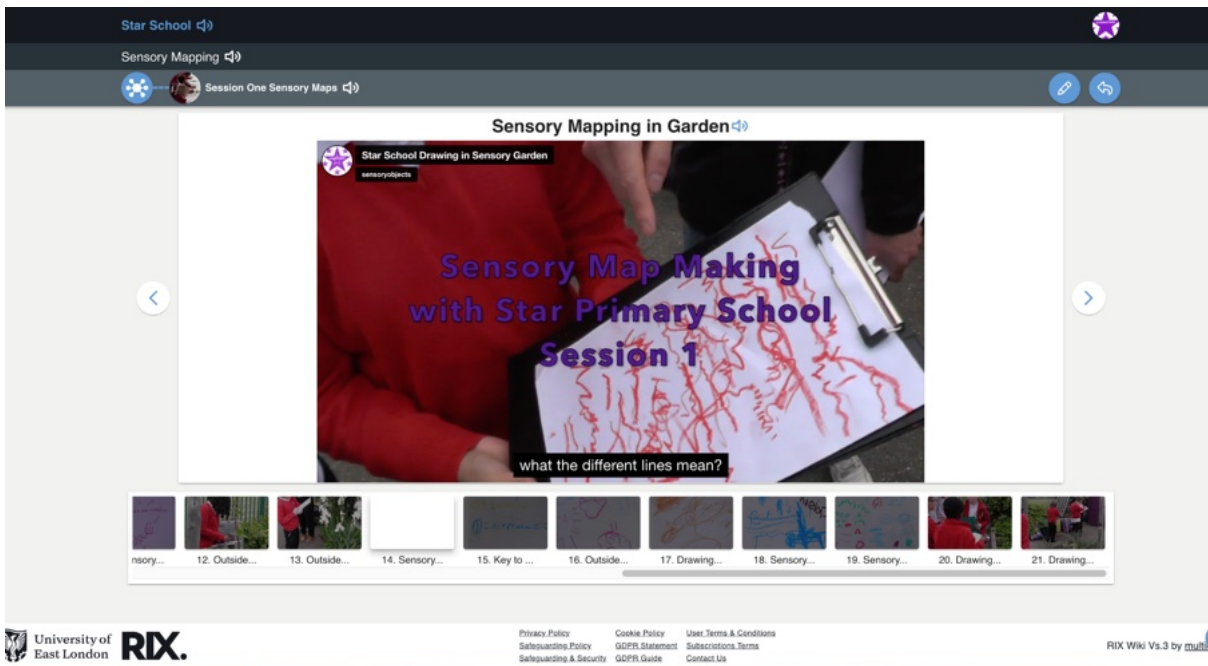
Star School

Sensory Mapping

Session One Sensory Maps

Sensory Mapping in Garden

Star School Drawing in Sensory Garden
sensoryobjects

Sensory Map Making with Star Primary School Session 1

what the different lines mean?

nsory... 12. Outside... 13. Outside... 14. Sensory... 15. Key to ... 16. Outside... 17. Drawing... 18. Sensory... 19. Sensory... 20. Drawing... 21. Drawing...

University of East London RIX.

Privacy Policy Cookie Policy User Terms & Conditions
Safeguarding Policy GDPR Statement Subscriptions Terms
Safeguarding & Security GDPR Guide Contact Us

RIX Wiki Vs.3 by mult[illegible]